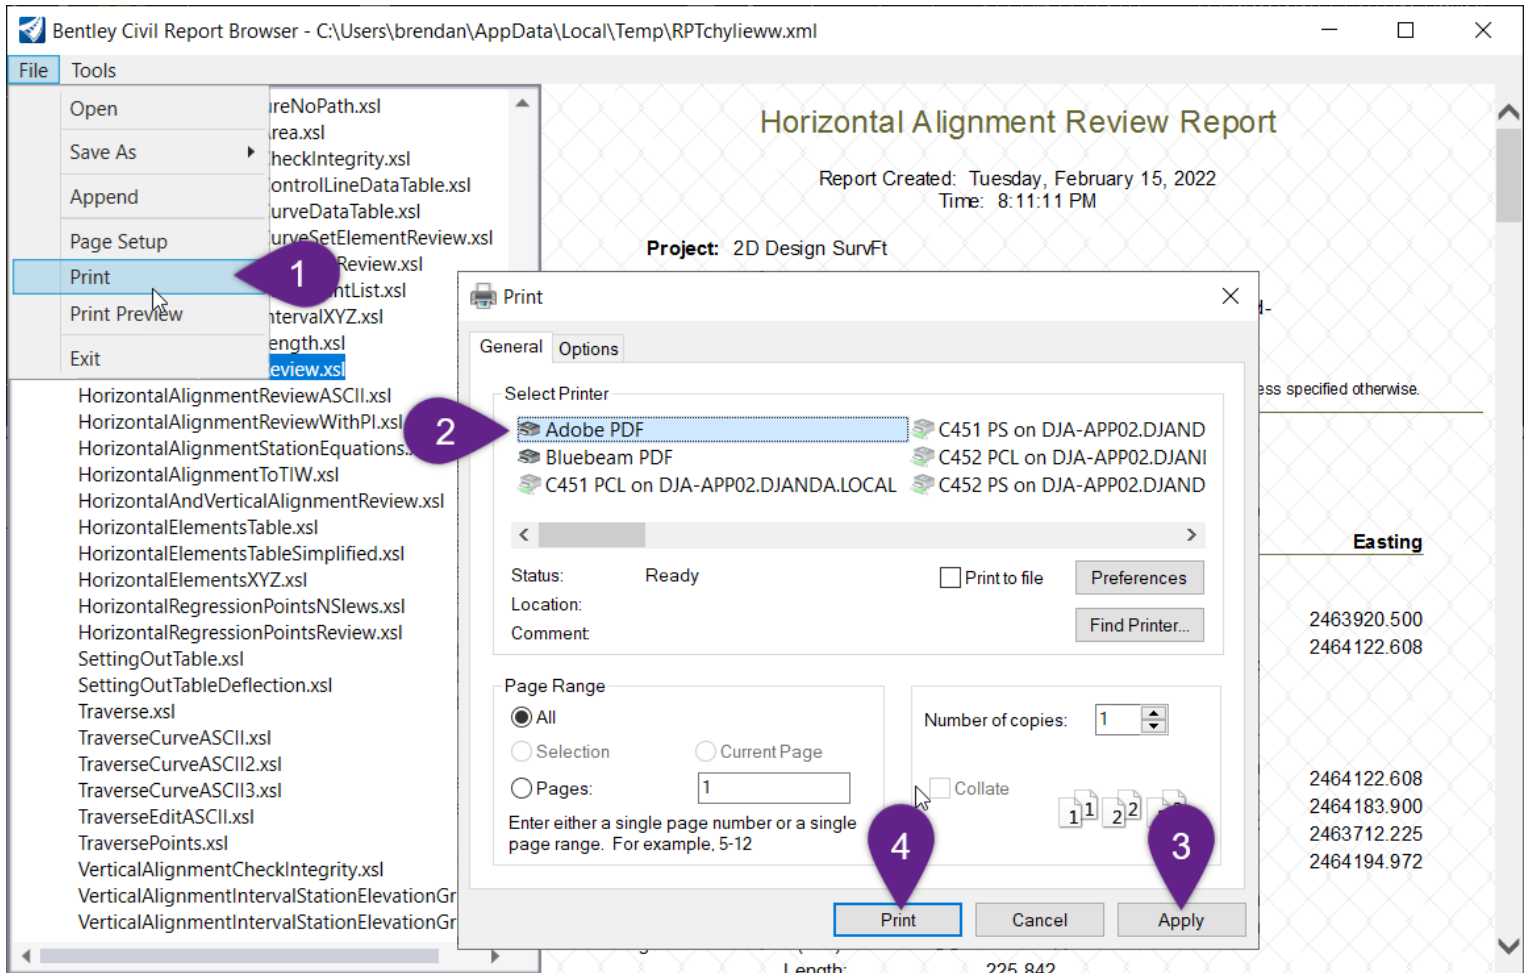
Bentley Civil Report Browser - C:\Users\brendan\AppData\Local\Temp\RPTchylieww.xml

File Tools

Open
Save As
Append
Page Setup
Print
Print Preview
Exit

ireNoPath.xsl
rea.xsl
heckIntegrity.xsl
ontrolLineDataTable.xsl
urveDataTable.xsl
urveSetElementReview.xsl
Review.xsl
ntList.xsl
ntervalXYZ.xsl
ength.xsl
eview.xsl
HorizontalAlignmentReviewASCII.xsl
HorizontalAlignmentReviewWithPI.xsl
HorizontalAlignmentStationEquations.
HorizontalAlignmentToTIW.xsl
HorizontalAndVerticalAlignmentReview.xsl
HorizontalElementsTable.xsl
HorizontalElementsTableSimplified.xsl
HorizontalElementsXYZ.xsl
HorizontalRegressionPointsNSlews.xsl
HorizontalRegressionPointsReview.xsl
SettingOutTable.xsl
SettingOutTableDeflection.xsl
Traverse.xsl
TraverseCurveASCII.xsl
TraverseCurveASCII2.xsl
TraverseCurveASCII3.xsl
TraverseEditASCII.xsl
TraversePoints.xsl
VerticalAlignmentCheckIntegrity.xsl
VerticalAlignmentIntervalStationElevationGr
VerticalAlignmentIntervalStationElevationGr

1
2
3
4

Horizontal Alignment Review Report

Report Created: Tuesday, February 15, 2022
Time: 8:11:11 PM

Project: 2D Design SurvFt

ess specified otherwise.

Easting
2463920.500
2464122.608
2464122.608
2464183.900
2463712.225
2464194.972

Length: 225.842

Print

General Options

Select Printer
Adobe PDF
Bluebeam PDF
C451 PCL on DJA-APP02.DJANDA.LOCAL
C451 PS on DJA-APP02.DJAND
C452 PCL on DJA-APP02.DJANI
C452 PS on DJA-APP02.DJAND

Status: Ready
Location:
Comment
Print to file
Preferences
Find Printer...

Page Range
All
Selection
Current Page
Pages: 1
Enter either a single page number or a single page range. For example, 5-12

Number of copies: 1
Collate

Print Cancel Apply